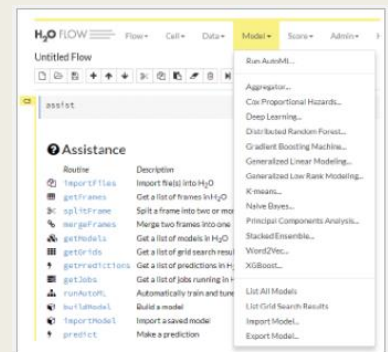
H₂O FLOW Flow▾ Cell▾ Data▾ Model▾ Score▾ Admin▾

Untitled Flow

CS assist

Assistance

| Routine | Description |
|---|---|
| importFiles | Import file(s) into H₂O |
| getFrames | Get a list of frames in H₂O |
| splitFrame | Split a frame into two or m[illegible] |
| mergeFrames | Merge two frames into one |
| getModels | Get a list of models in H₂O |
| getGrids | Get a list of grid search res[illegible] |
| getPredictions | Get a list of predictions in H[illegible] |
| getJobs | Get a list of jobs running in H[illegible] |
| runAutoML | Automatically train and tune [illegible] |
| buildModel | Build a model |
| importModel | Import a saved model |
| predict | Make a prediction |

Run AutoML...
Aggregator...
Cox Proportional Hazards...
Deep Learning...
Distributed Random Forest...
Gradient Boosting Machine...
Generalized Linear Modeling...
Generalized Low Rank Modeling...
K-means...
Naive Bayes...
Principal Components Analysis...
Stacked Ensemble...
Word2Vec...
XGBoost...
List All Models
List Grid Search Results
Import Model...
Export Model...